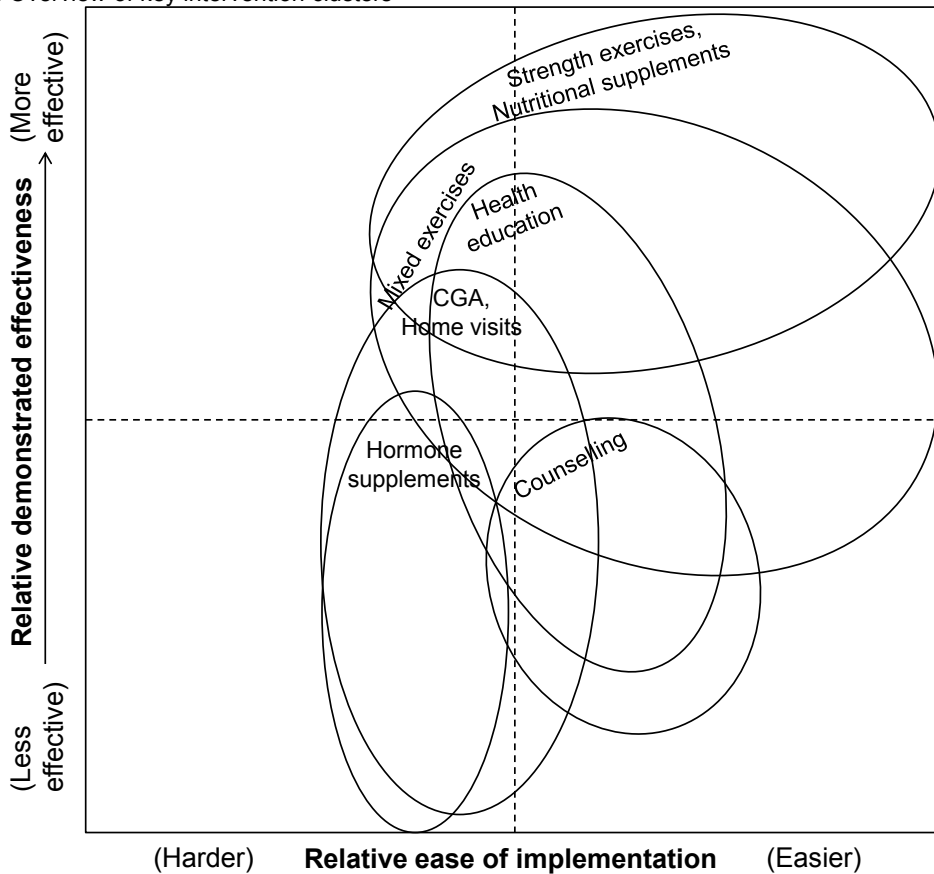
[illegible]overview of key intervention clusters

(More effective)

Relative demonstrated effectiveness

(Less effective)

Strength exercises, Nutritional supplements

Mixed exercises

Health education

CGA, Home visits

Hormone supplements

Counselling

(Harder) Relative ease of implementation (Easier)